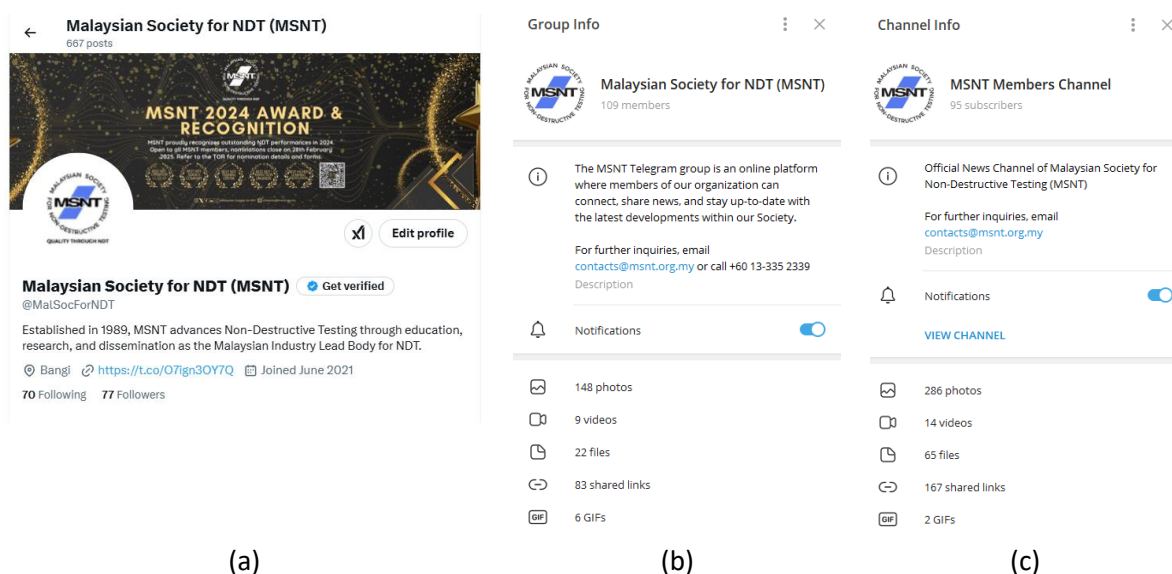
Malaysian Society for NDT (MSNT)
667 posts

MALAYSIAN SOCIETY FOR NON-DESTRUCTIVE TESTING
MSNT
QUALITY THROUGH NDT

MSNT 2024 AWARD & RECOGNITION

MSNT proudly recognizes outstanding NDT performances in 2024. Open to all MSNT members, nominations close on 28th February 2025. Refer to the TOR for nomination details and forms.

Edit profile

Malaysian Society for NDT (MSNT) Get verified
@MalSocForNDT

Established in 1989, MSNT advances Non-Destructive Testing through education, research, and dissemination as the Malaysian Industry Lead Body for NDT.

Bangi https://t.co/O7ign3OY7Q Joined June 2021

70 Following 77 Followers

(a)

Group Info

Malaysian Society for NDT (MSNT)
109 members

The MSNT Telegram group is an online platform where members of our organization can connect, share news, and stay up-to-date with the latest developments within our Society.

For further inquiries, email contacts@msnt.org.my or call +60 13-335 2339
Description

Notifications

148 photos
9 videos
22 files
83 shared links
6 GIFs

(b)

Channel Info

MSNT Members Channel
95 subscribers

Official News Channel of Malaysian Society for Non-Destructive Testing (MSNT)

For further inquiries, email contacts@msnt.org.my
Description

Notifications

VIEW CHANNEL

286 photos
14 videos
65 files
167 shared links
2 GIFs

(c)